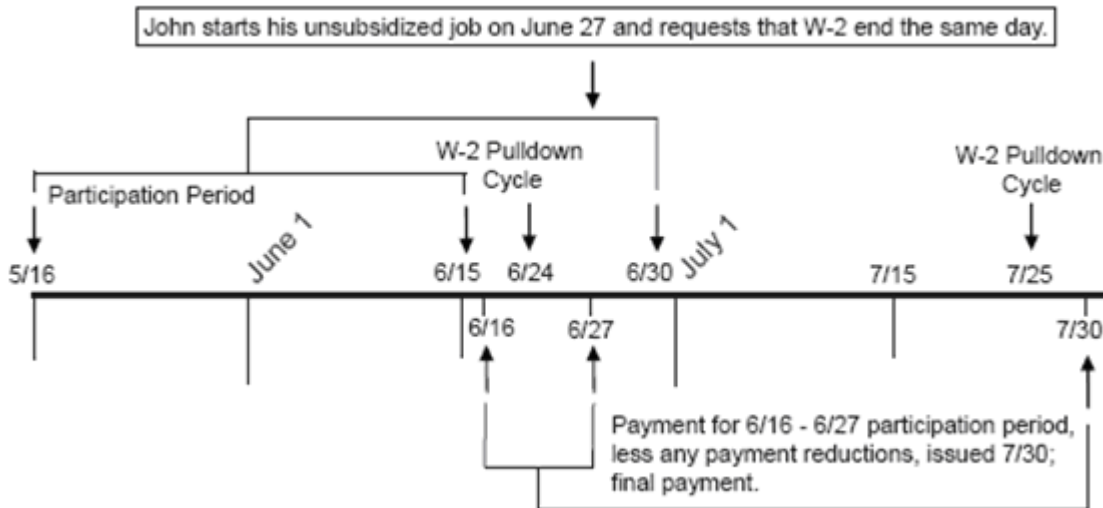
John starts his unsubsidized job on June 27 and requests that W-2 end the same day.

Participation Period

W-2 Pulldown Cycle

W-2 Pulldown Cycle

5/16

June 1

6/15

6/24

6/30

July 1

7/15

7/25

6/16

6/27

7/30

Payment for 6/16 - 6/27 participation period, less any payment reductions, issued 7/30; final payment.